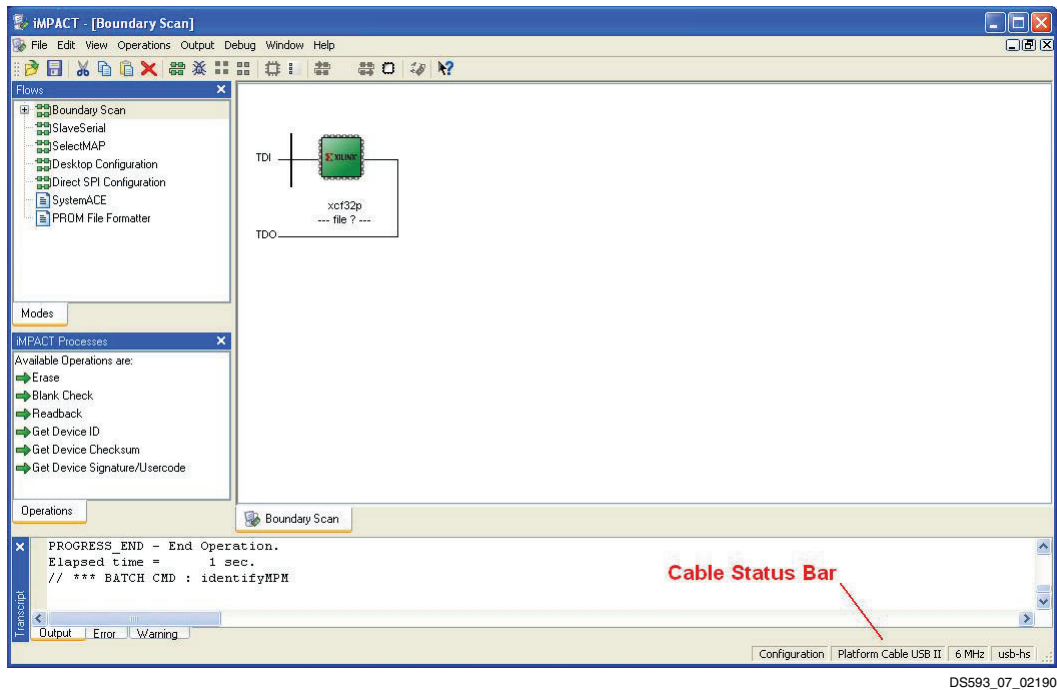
iMPACT - [Boundary Scan]

File Edit View Operations Output Debug Window Help

Flows

Boundary Scan
SlaveSerial
SelectMAP
Desktop Configuration
Direct SPI Configuration
SystemACE
PROM File Formatter

Modes

iMPACT Processes

Available Operations are:
Erase
Blank Check
Readback
Get Device ID
Get Device Checksum
Get Device Signature/Usercode

Operations

TDI

XILINX

xcf32p
--- file ? ---

TDO

Boundary Scan

Transcript

PROGRESS_END - End Operation.
Elapsed time = 1 sec.
// *** BATCH CMD : identifyMPM

Cable Status Bar

Output Error Warning

Configuration | Platform Cable USB II | 6 MHz | usb-hs

DS593_07_02190